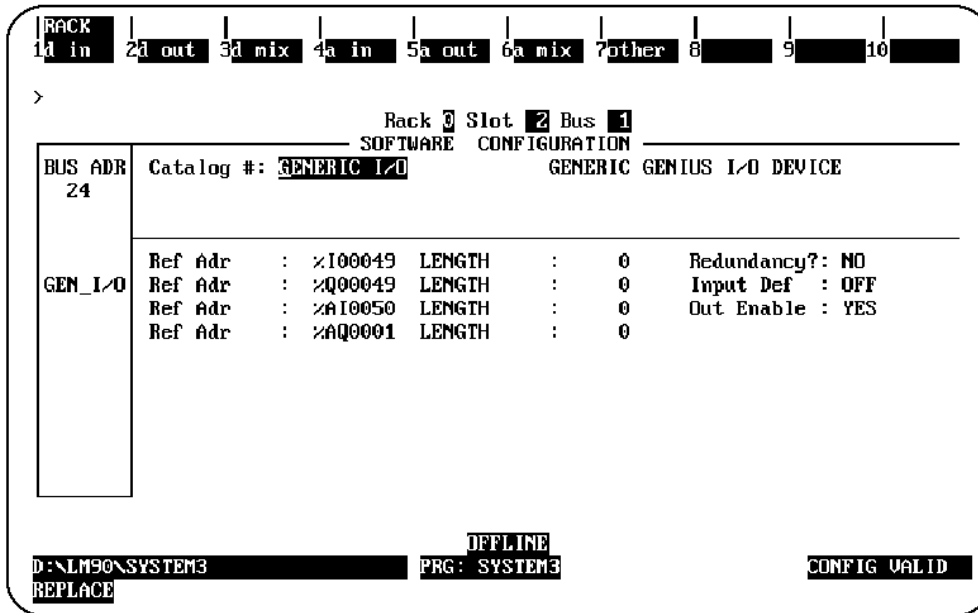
RACK
1d in 2d out 3d mix 4a in 5a out 6a mix 7other 8 9 10

>

Rack 0 Slot 2 Bus 1
SOFTWARE CONFIGURATION

| BUS ADR 24 | Catalog #: GENERIC I/O | | | | GENERIC GENIUS I/O DEVICE |
|---|---|---|---|---|---|
| GEN_I/O | Ref Adr : %I00049 | LENGTH | : | 0 | Redundancy?: NO |
| | Ref Adr : %Q00049 | LENGTH | : | 0 | Input Def : OFF |
| | Ref Adr : %AI0050 | LENGTH | : | 0 | Out Enable : YES |
| | Ref Adr : %AQ0001 | LENGTH | : | 0 | |

OFFLINE
D:\LM90\SYSTEM3 PRG: SYSTEM3 CONFIG VALID
REPLACE